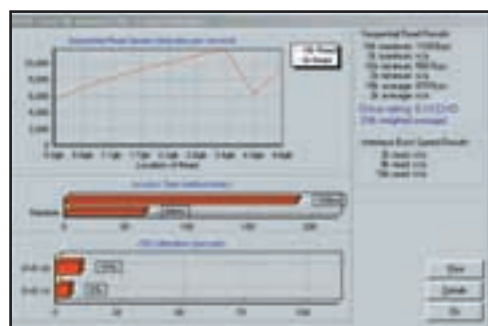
Sequential Read Speed (kilobytes per second)

Location of Read

Random Seek Time (milliseconds)

Random

CPU Utilization (percent)

Sequential Read Results

Drive rating: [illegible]

Interface Burst Speed Results

Done
Details
OK